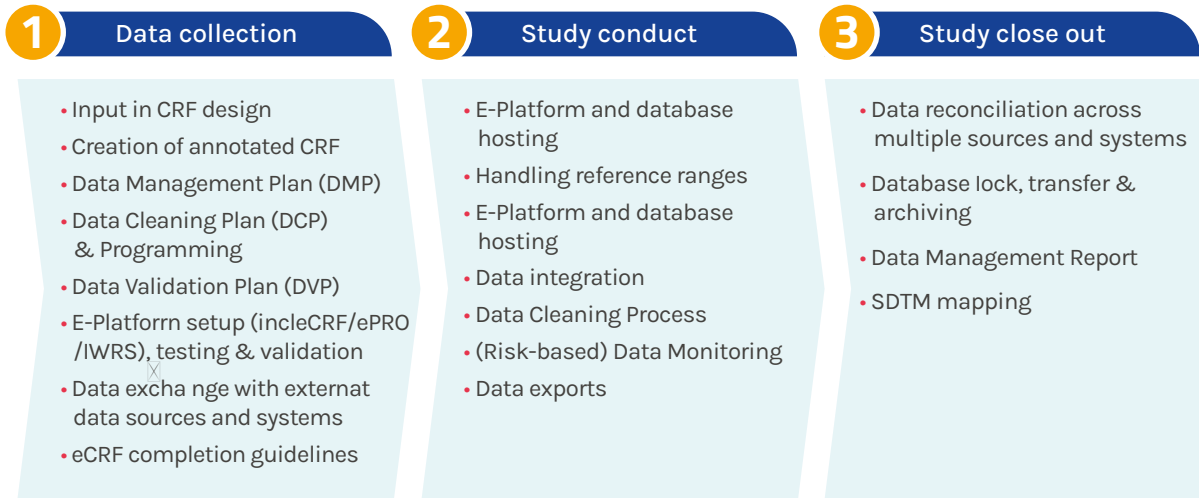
1 Data collection

• Input in CRF design
• Creation of annotated CRF
• Data Management Plan (DMP)
• Data Cleaning Plan (DCP) & Programming
• Data Validation Plan (DVP)
• E-Platforrn setup (incleCRF/ePRO /IWRS), testing & validation
• Data excha nge with externat data sources and systems
• eCRF completion guidelines

2 Study conduct

• E-Platform and database hosting
• Handling reference ranges
• E-Platform and database hosting
• Data integration
• Data Cleaning Process
• (Risk-based) Data Monitoring
• Data exports

3 Study close out

• Data reconciliation across multiple sources and systems
• Database lock, transfer & archiving
• Data Management Report
• SDTM mapping